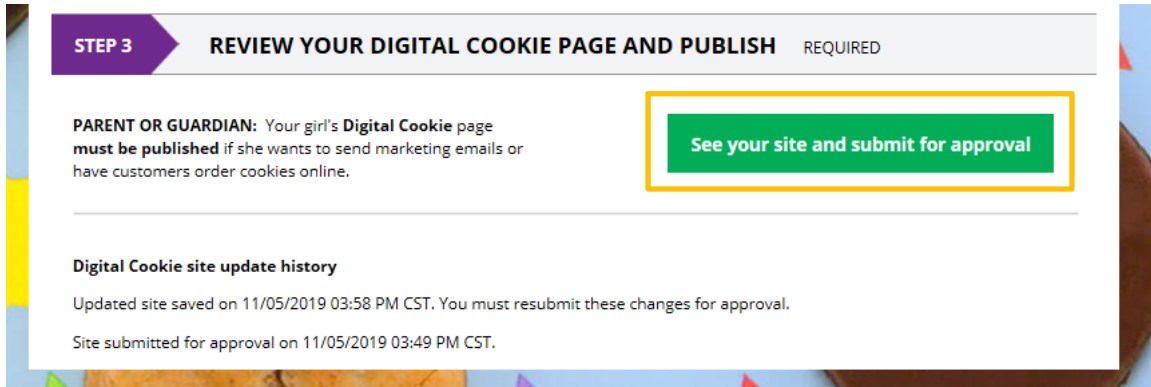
STEP 3

REVIEW YOUR DIGITAL COOKIE PAGE AND PUBLISH REQUIRED

PARENT OR GUARDIAN: Your girl's Digital Cookie page must be published if she wants to send marketing emails or have customers order cookies online.

See your site and submit for approval

Digital Cookie site update history

Updated site saved on 11/05/2019 03:58 PM CST. You must resubmit these changes for approval.

Site submitted for approval on 11/05/2019 03:49 PM CST.